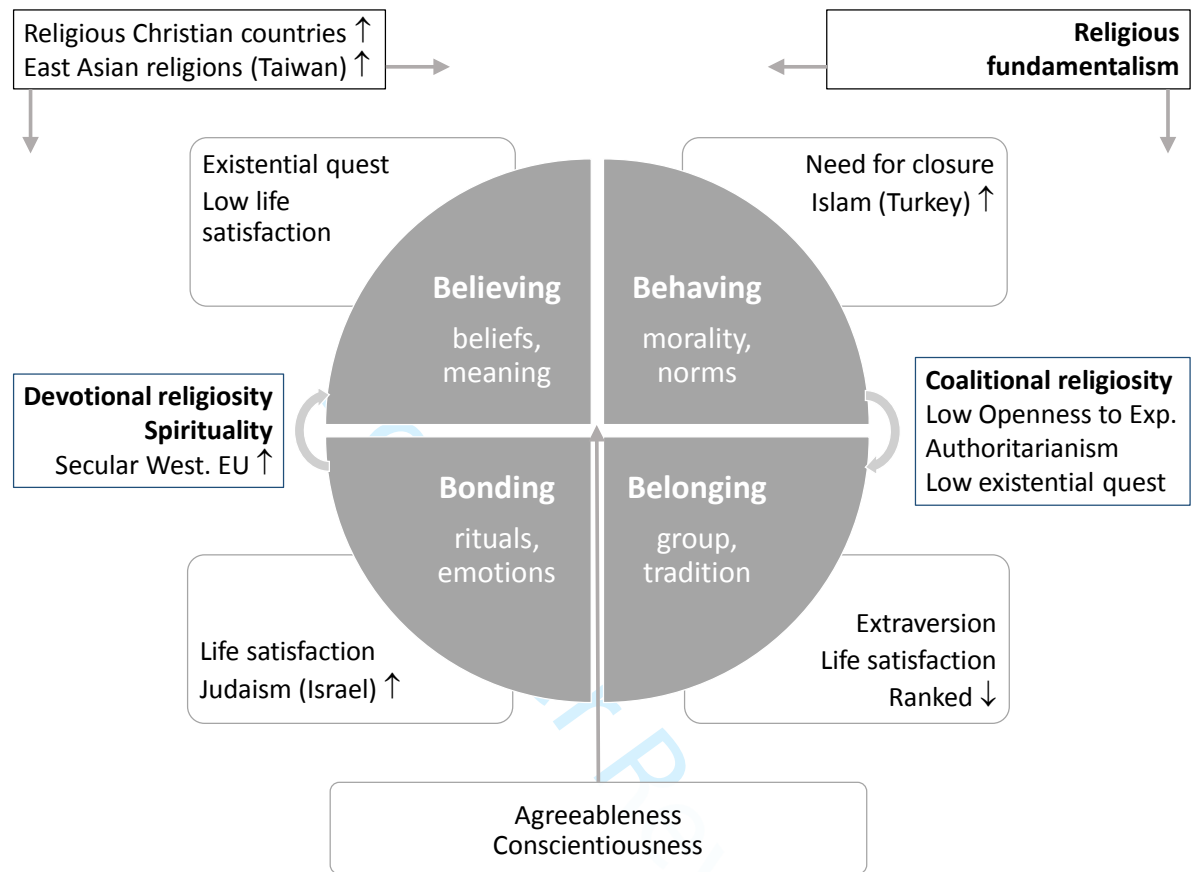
Religious Christian countries ↑
East Asian religions (Taiwan) ↑

Religious fundamentalism

Existential quest
Low life satisfaction

Need for closure
Islam (Turkey) ↑

Believing
beliefs, meaning

Behaving
morality, norms

Devotional religiosity
Spirituality
Secular West. EU ↑

Coalitional religiosity
Low Openness to Exp.
Authoritarianism
Low existential quest

Bonding
rituals, emotions

Belonging
group, tradition

Life satisfaction
Judaism (Israel) ↑

Extraversion
Life satisfaction
Ranked ↓

Agreeableness
Conscientiousness